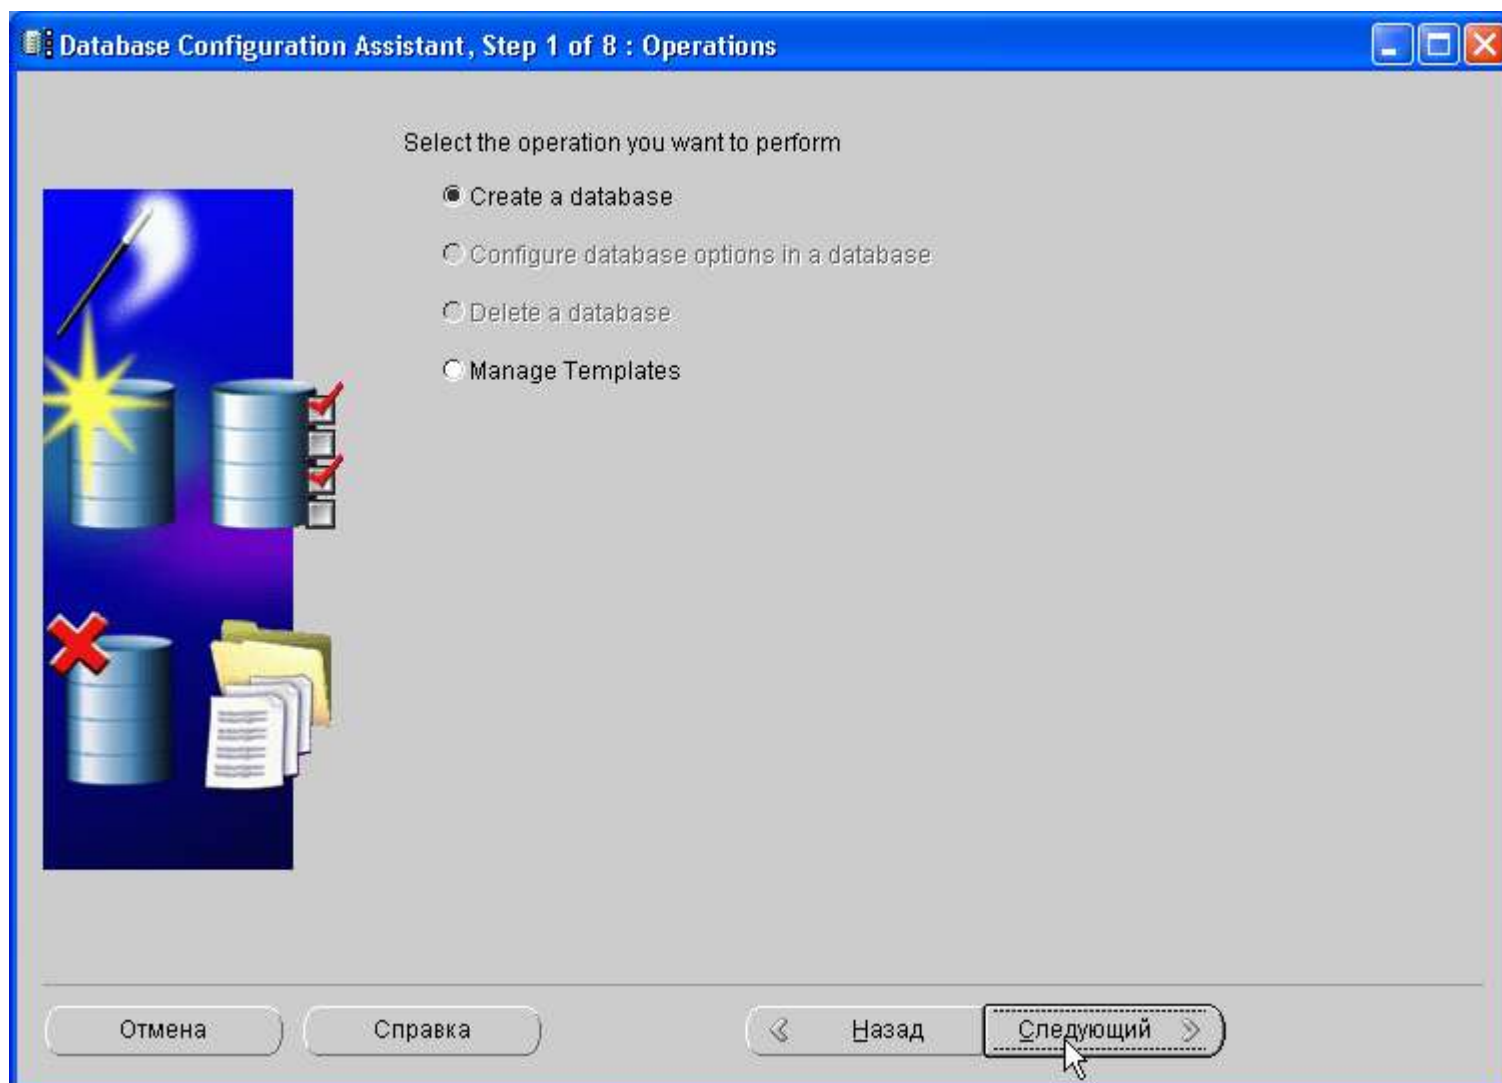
Database Configuration Assistant, Step 1 of 8 : Operations

Select the operation you want to perform

Create a database

Configure database options in a database

Delete a database

Manage Templates

Отмена

Справка

Назад

Следующий